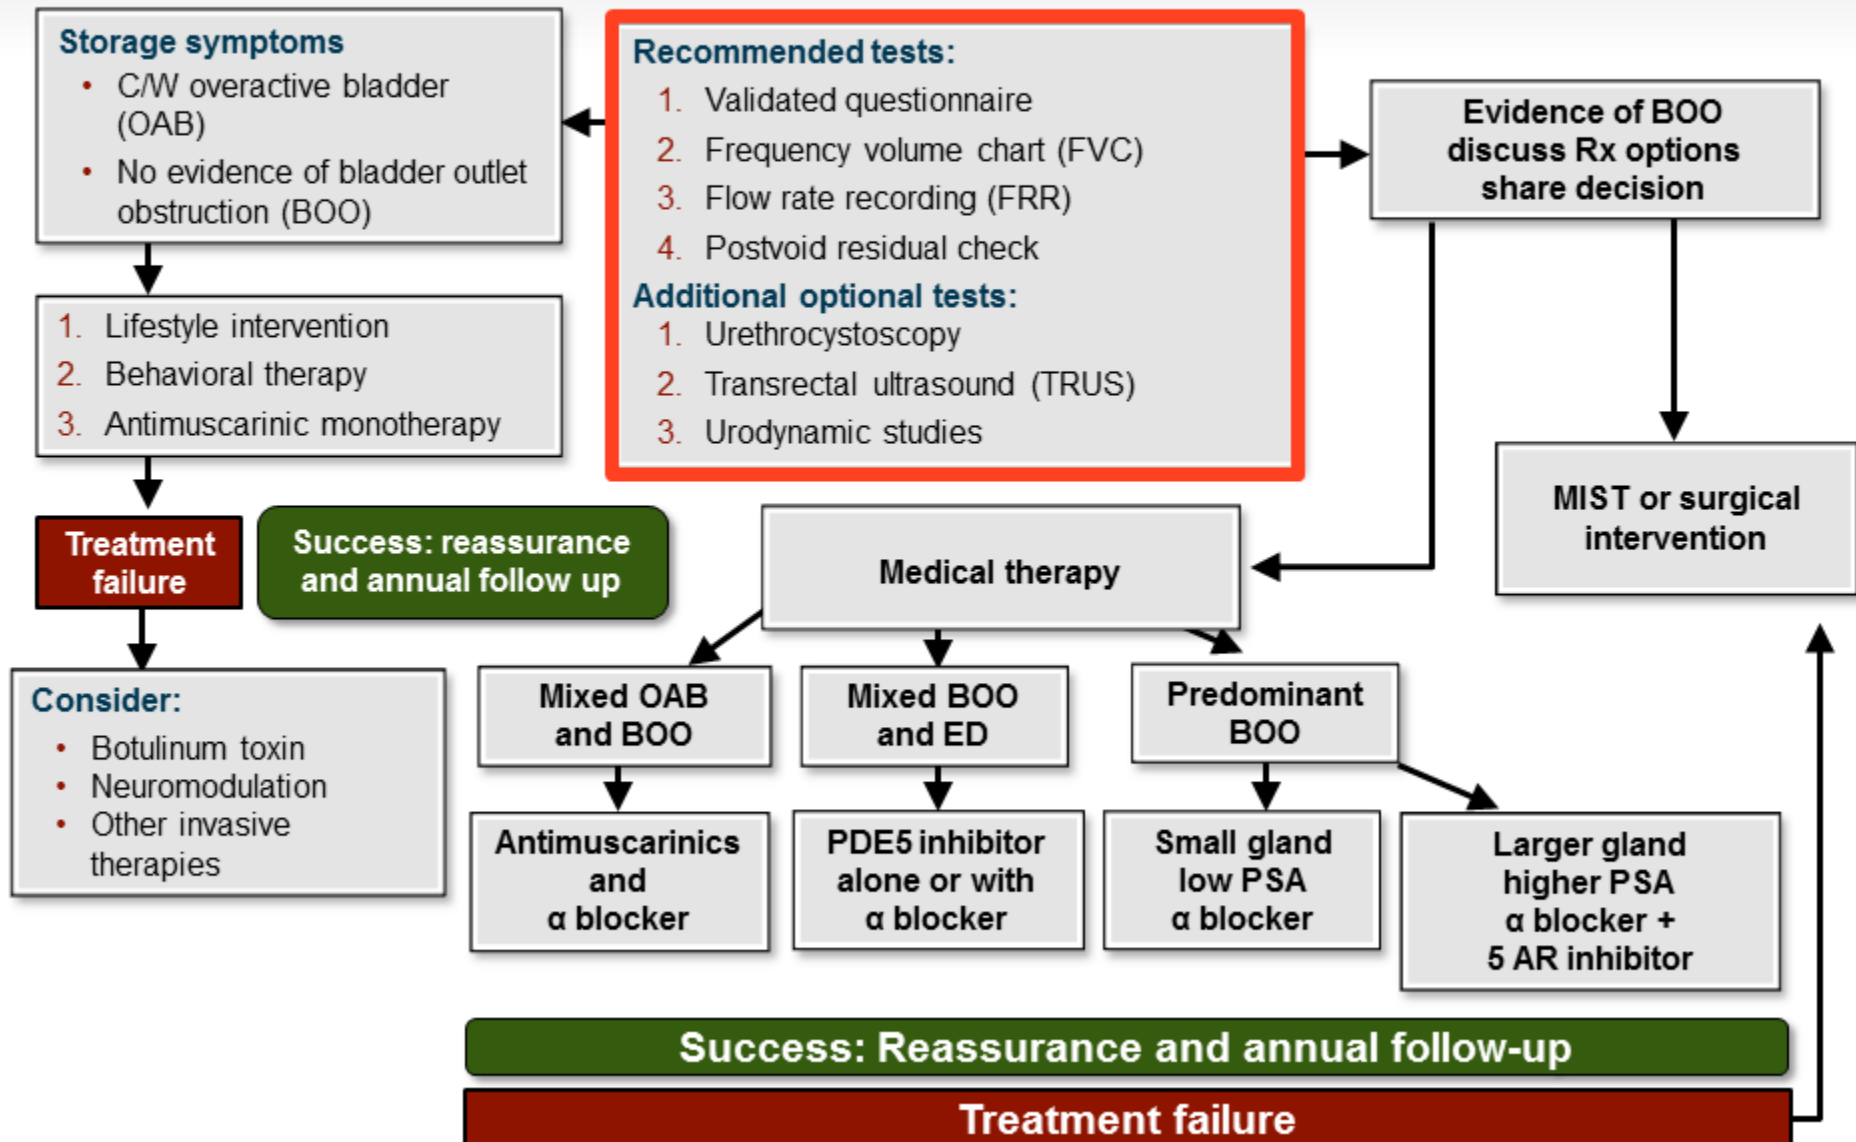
Recommended tests:
1. Validated questionnaire
2. Frequency volume chart (FVC)
3. Flow rate recording (FRR)
4. Postvoid residual check
Additional optional tests:
1. Urethrocystoscopy
2. Transrectal ultrasound (TRUS)
3. Urodynamic studies

Storage symptoms
• C/W overactive bladder (OAB)
• No evidence of bladder outlet obstruction (BOO)

1. Lifestyle intervention
2. Behavioral therapy
3. Antimuscarinic monotherapy

Treatment failure

Success: reassurance and annual follow up

Consider:
• Botulinum toxin
• Neuromodulation
• Other invasive therapies

Evidence of BOO discuss Rx options share decision

MIST or surgical intervention

Medical therapy

Mixed OAB and BOO

Mixed BOO and ED

Predominant BOO

Antimuscarinics and α blocker

PDE5 inhibitor alone or with α blocker

Small gland low PSA α blocker

Larger gland higher PSA α blocker + 5 AR inhibitor

Success: Reassurance and annual follow-up

Treatment failure